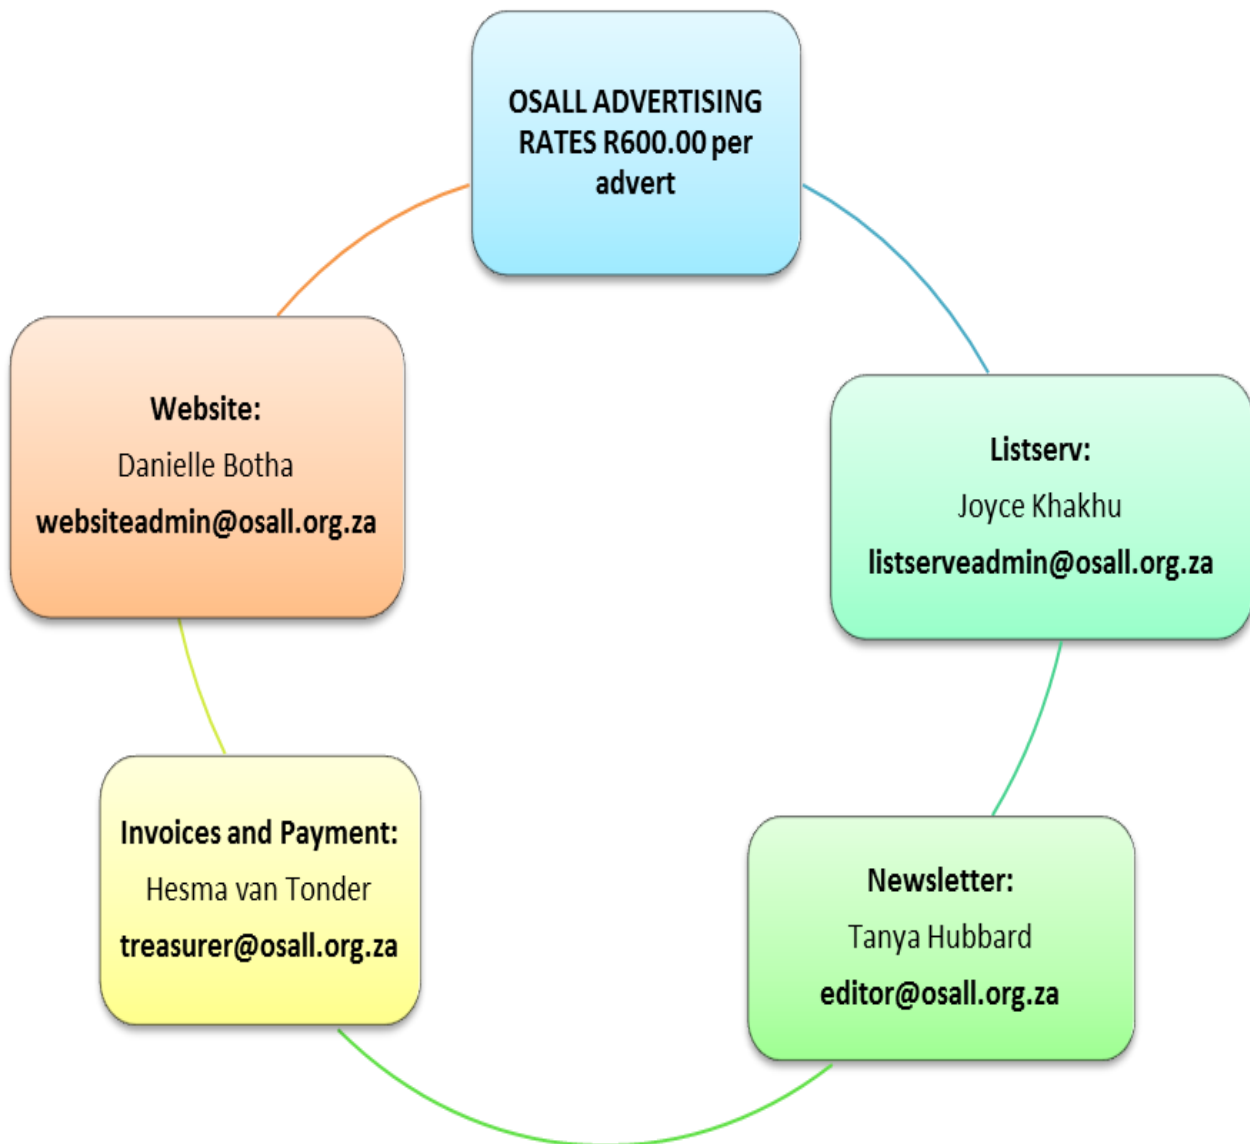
OSALL ADVERTISING RATES R600.00 per advert

Listserv:
Joyce Khakhu
listserveadmin@osall.org.za

Newsletter:
Tanya Hubbard
editor@osall.org.za

Invoices and Payment:
Hesma van Tonder
treasurer@osall.org.za

Website:
Danielle Botha
websiteadmin@osall.org.za